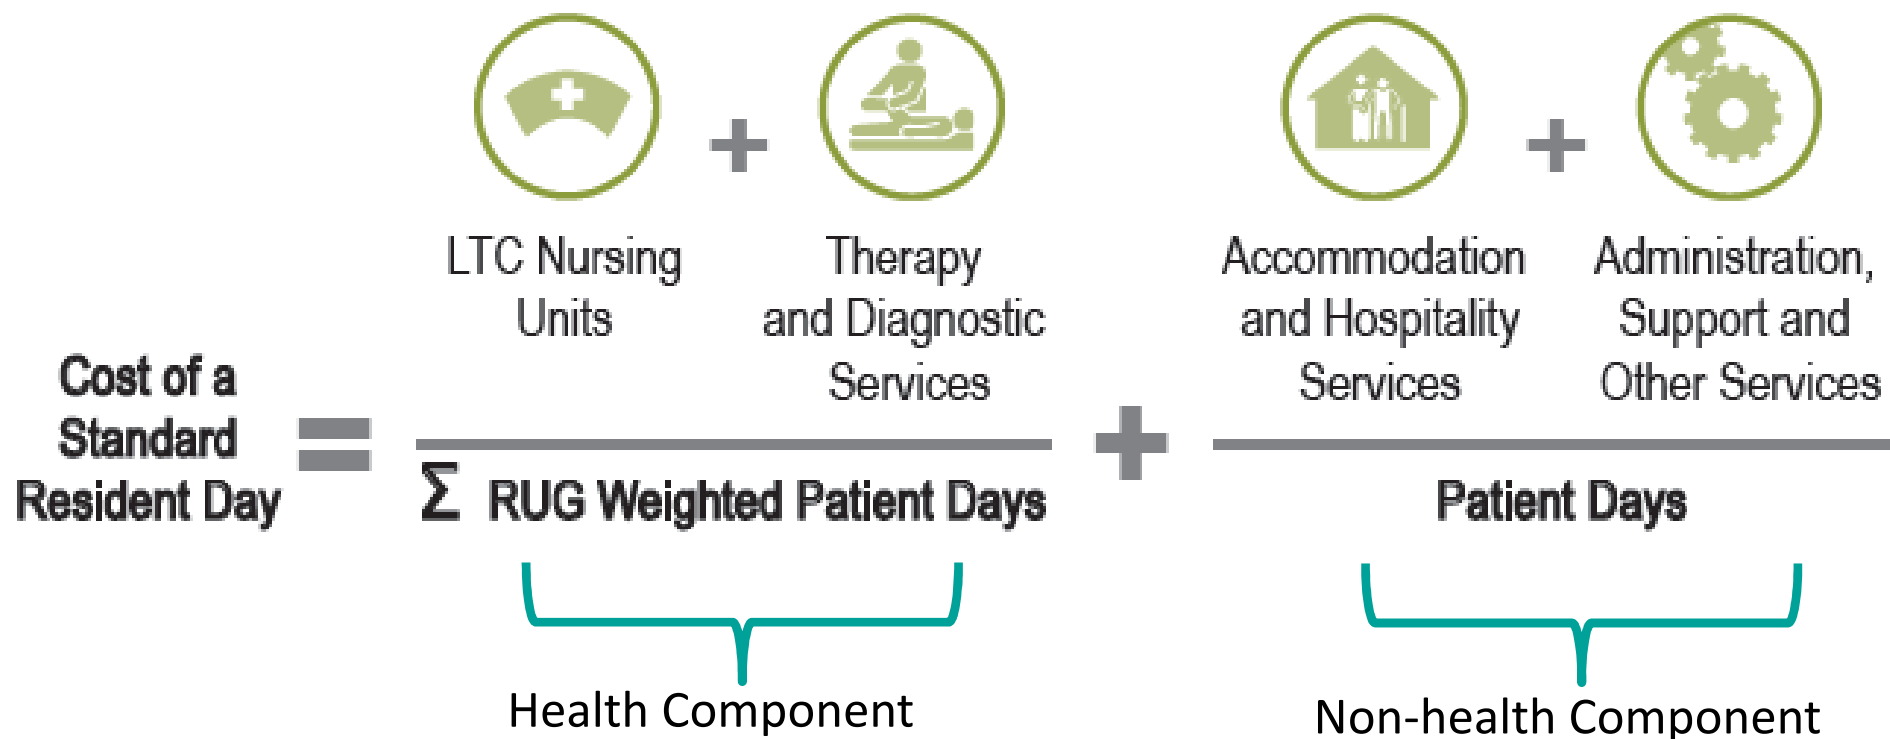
Cost of a Standard Resident Day = $\frac{\text{LTC Nursing Units} + \text{Therapy and Diagnostic Services}}{\Sigma \text{ RUG Weighted Patient Days}}$ + $\frac{\text{Accommodation and Hospitality Services} + \text{Administration, Support and Other Services}}{\text{Patient Days}}$

Health Component

Non-health Component